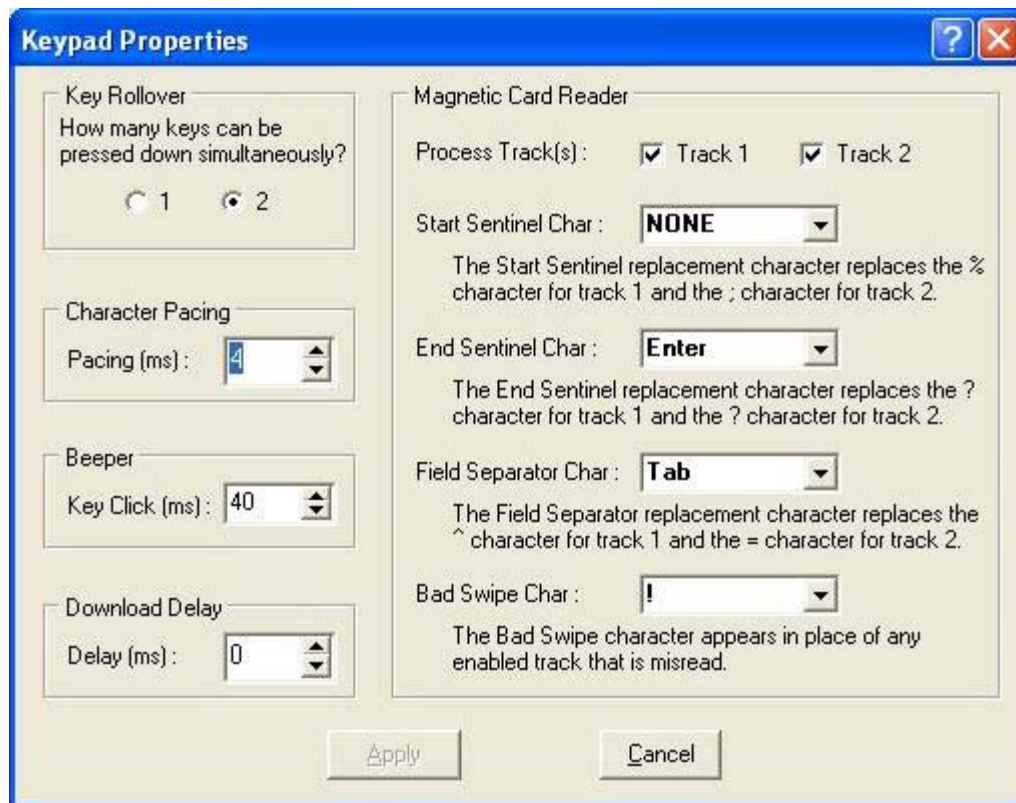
Keypad Properties

Key Rollover
How many keys can be pressed down simultaneously?
1 2

Character Pacing
Pacing (ms) : 4

Beeper
Key Click (ms) : 40

Download Delay
Delay (ms) : 0

Magnetic Card Reader
Process Track(s) : Track 1 Track 2

Start Sentinel Char : NONE
The Start Sentinel replacement character replaces the % character for track 1 and the ; character for track 2.

End Sentinel Char : Enter
The End Sentinel replacement character replaces the ? character for track 1 and the ? character for track 2.

Field Separator Char : Tab
The Field Separator replacement character replaces the ^ character for track 1 and the = character for track 2.

Bad Swipe Char : !
The Bad Swipe character appears in place of any enabled track that is misread.

Apply Cancel